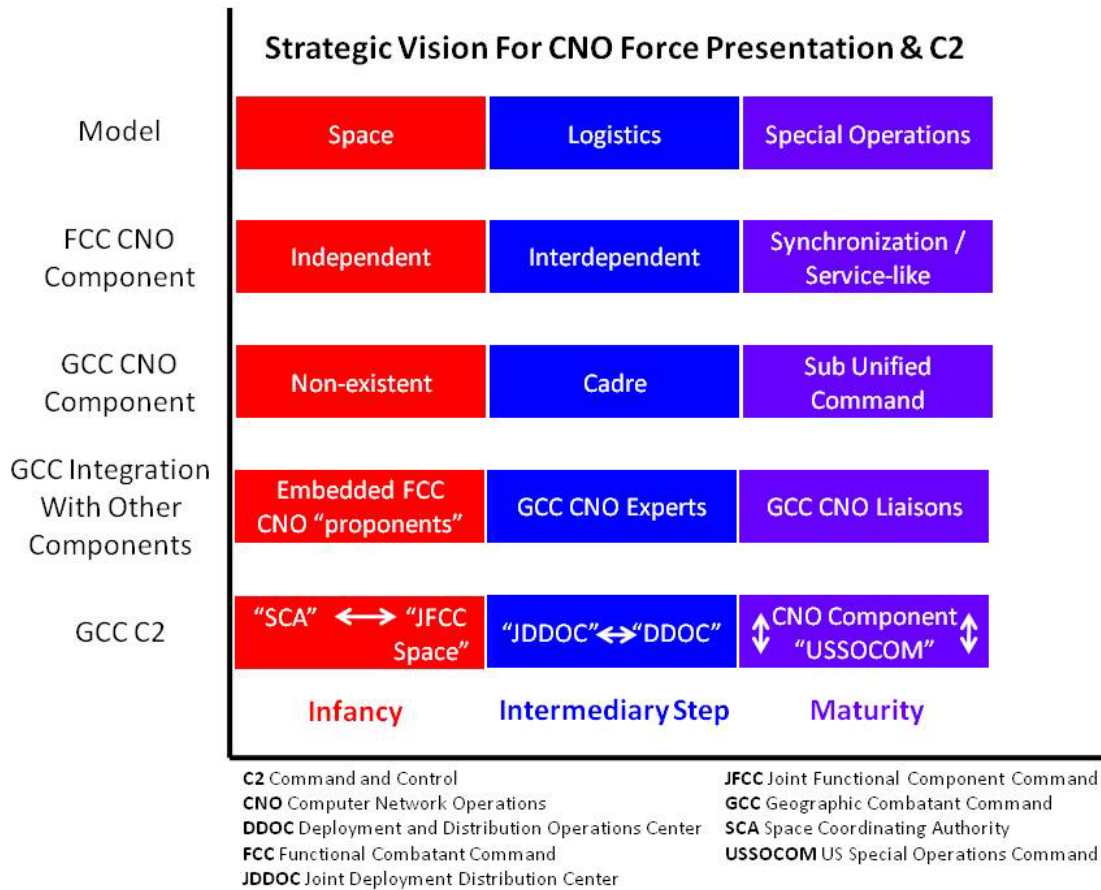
Strategic Vision For CNO Force Presentation & C2

Model

Space

Logistics

Special Operations

FCC CNO Component

Independent

Interdependent

Synchronization / Service-like

GCC CNO Component

Non-existent

Cadre

Sub Unified Command

GCC Integration With Other Components

Embedded FCC CNO "proponents"

GCC CNO Experts

GCC CNO Liaisons

GCC C2

"SCA" ⟷ "JFCC Space"

"JDDOC"⟷"DDOC"

CNO Component "USSOCOM"

Infancy

Intermediary Step

Maturity

C2 Command and Control
CNO Computer Network Operations
DDOC Deployment and Distribution Operations Center
FCC Functional Combatant Command
JDDOC Joint Deployment Distribution Center

JFCC Joint Functional Component Command
GCC Geographic Combatant Command
SCA Space Coordinating Authority
USSOCOM US Special Operations Command